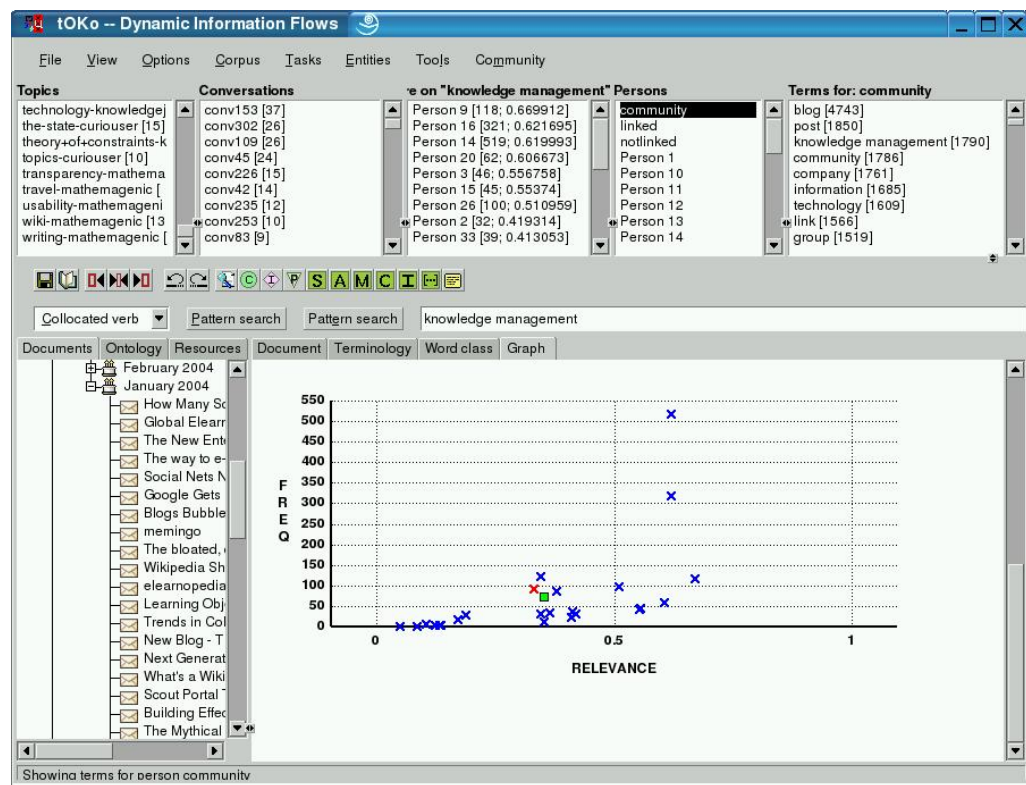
tOKo -- Dynamic Information Flows

File View Options Corpus Tasks Entities Tools Community

Topics
technology-knowledgej
the-state-curiouser [15]
theory+of+constraints-k
topics-curiouser [10]
transparency-mathema
travel-mathemagenic [
usability-mathemagenic
wiki-mathemagenic [13
writing-mathemagenic [

Conversations
conv153 [37]
conv302 [26]
conv109 [26]
conv45 [24]
conv226 [15]
conv42 [14]
conv235 [12]
conv253 [10]
conv83 [9]

e on "knowledge management"
Person 9 [118; 0.669912]
Person 16 [321; 0.621695]
Person 14 [519; 0.619993]
Person 20 [62; 0.606673]
Person 3 [46; 0.556758]
Person 15 [45; 0.55374]
Person 26 [100; 0.510959]
Person 2 [32; 0.419314]
Person 33 [39; 0.413053]

Persons
community
linked
notlinked
Person 1
Person 10
Person 11
Person 12
Person 13
Person 14

Terms for: community
blog [4743]
post [1850]
knowledge management [1790]
community [1786]
company [1761]
information [1685]
technology [1609]
link [1566]
group [1519]

S A M C I

Collocated verb
Pattern search
Pattern search
knowledge management

Documents Ontology Resources
Document Terminology Word class Graph

February 2004
January 2004
How Many Sc
Global Elearr
The New Ente
The way to e-
Social Nets N
Google Gets
Blogs Bubble
memingo
The bloated,
Wikipedia Sh
elearnopedia
Learning Obj
Trends in Col
New Blog - T
Next Generat
What's a Wiki
Scout Portal
Building Effec
The Mythical

550
500
450
400
350
300
250
200
150
100
50
0
F R E Q
0
0.5
1
RELEVANCE

Showing terms for person community